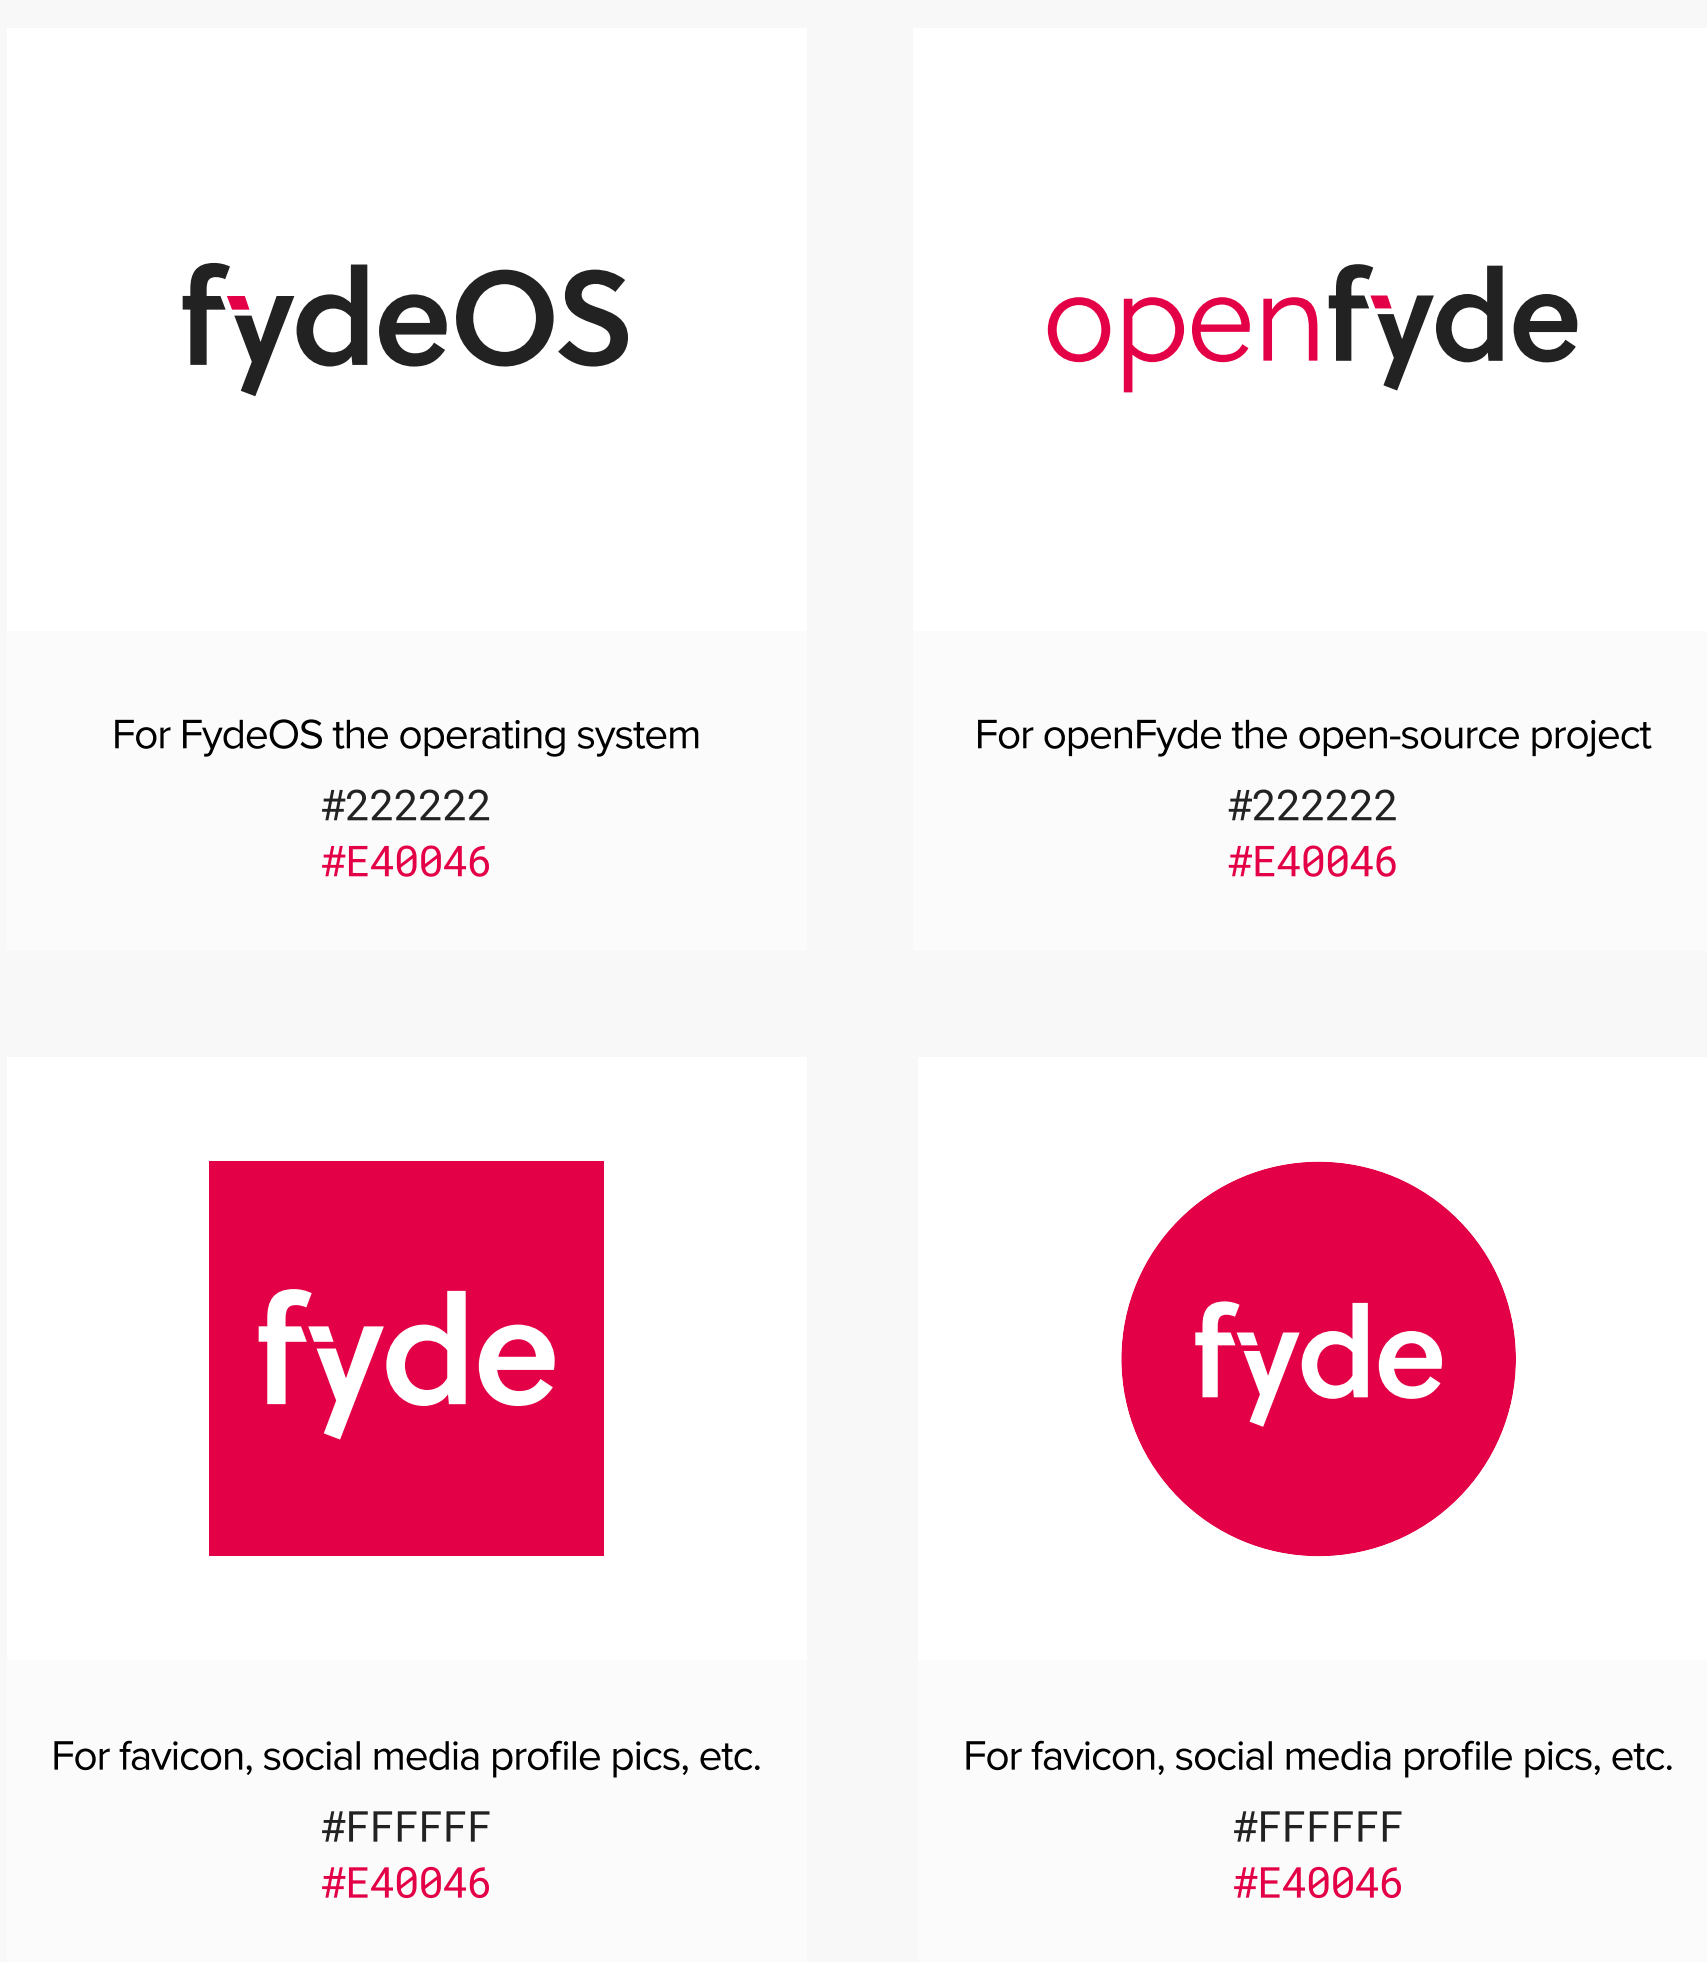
fydeOS

For FydeOS the operating system

#222222
#E40046

openfyde

For openFyde the open-source project

#222222
#E40046

fyde

For favicon, social media profile pics, etc.

#FFFFFF
#E40046

fyde

For favicon, social media profile pics, etc.

#FFFFFF
#E40046